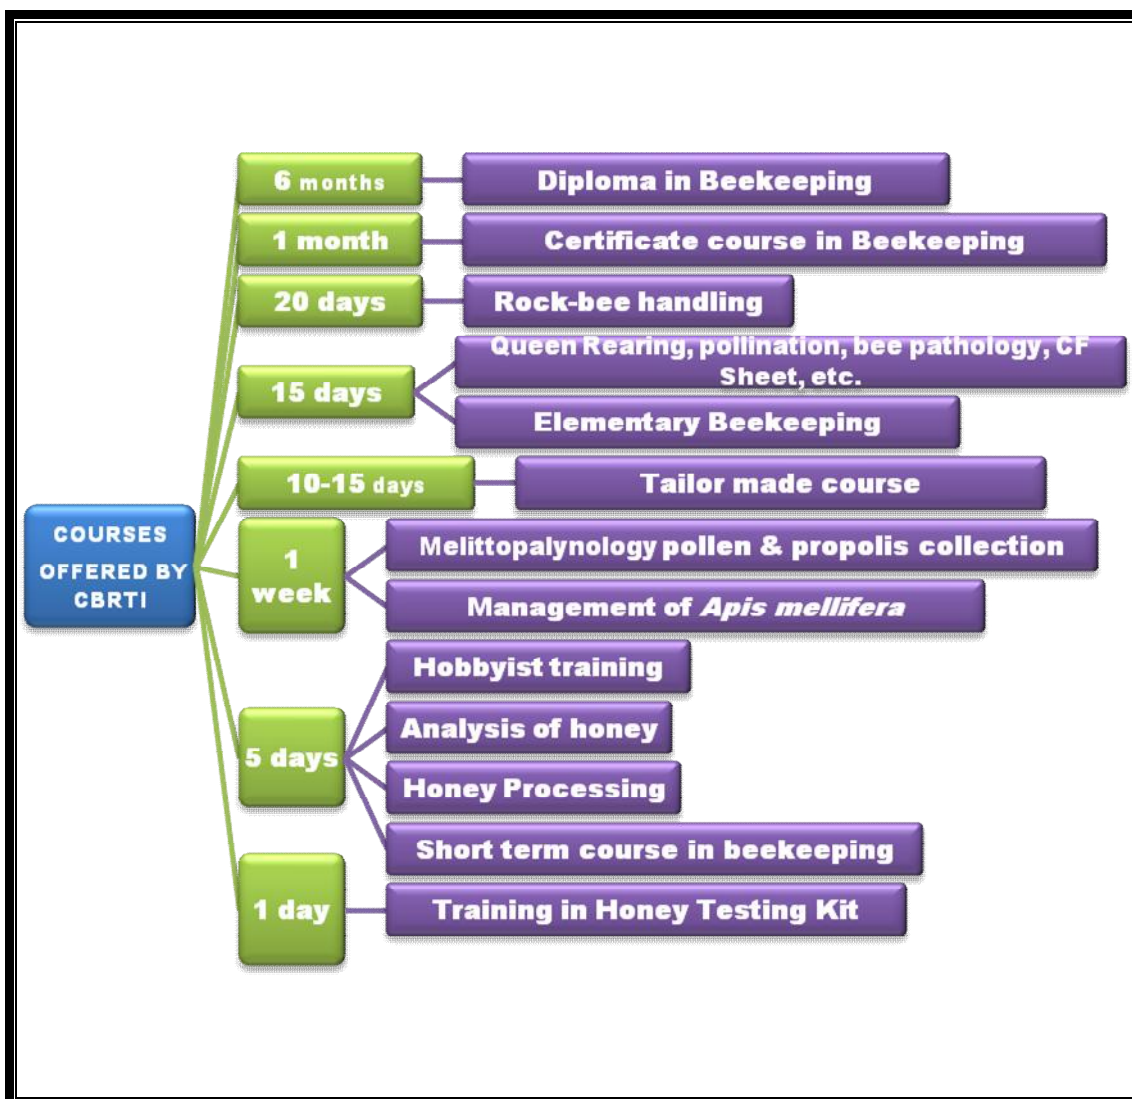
COURSES OFFERED BY CBRTI

6 months
Diploma in Beekeeping

1 month
Certificate course in Beekeeping

20 days
Rock-bee handling

15 days
Queen Rearing, pollination, bee pathology, CF Sheet, etc.
Elementary Beekeeping

10-15 days
Tailor made course

1 week
Melittopalynology pollen & propolis collection
Management of *Apis mellifera*

5 days
Hobbyist training
Analysis of honey
Honey Processing
Short term course in beekeeping

1 day
Training in Honey Testing Kit